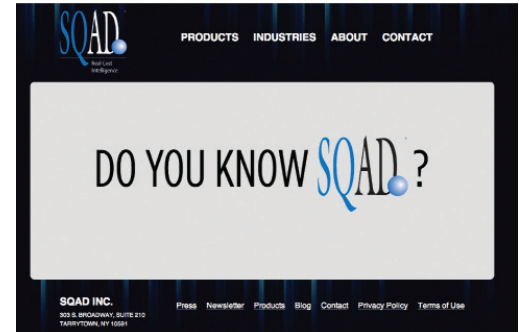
SQAD

Real Cost Intelligence

PRODUCTS INDUSTRIES ABOUT CONTACT

DO YOU KNOW SQAD?

SQAD INC.
303 S. BROADWAY, SUITE 210
TARRYTOWN, NY 10591

Press Newsletter Products Blog Contact Privacy Policy Terms of Use